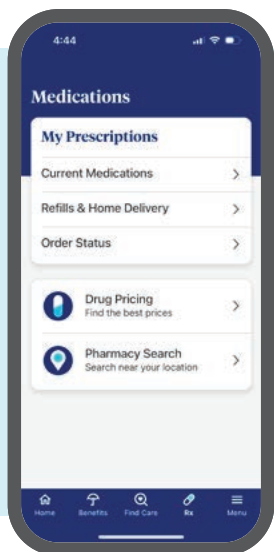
4:44

Medications

My Prescriptions

Current Medications

Refills & Home Delivery

Order Status

Drug Pricing
Find the best prices

Pharmacy Search
Search near your location

Home
Benefits
Find Care
Rx
Menu